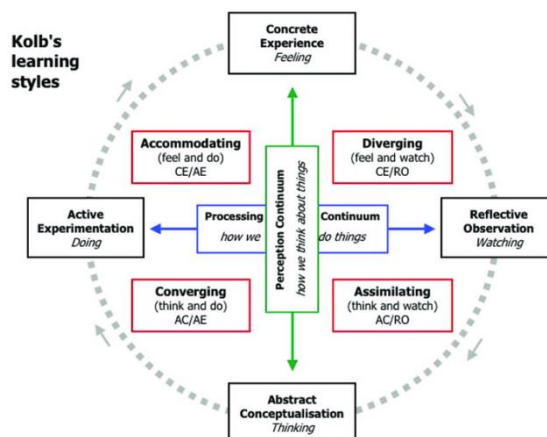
Kolb's learning styles

Concrete Experience
Feeling

Accommodating
(feel and do)
CE/AE

Diverging
(feel and watch)
CE/RO

Active Experimentation
Doing

Processing Continuum
how we do things

Perception Continuum
how we think about things

Reflective Observation
Watching

Converging
(think and do)
AC/AE

Assimilating
(think and watch)
AC/RO

Abstract Conceptualisation
Thinking